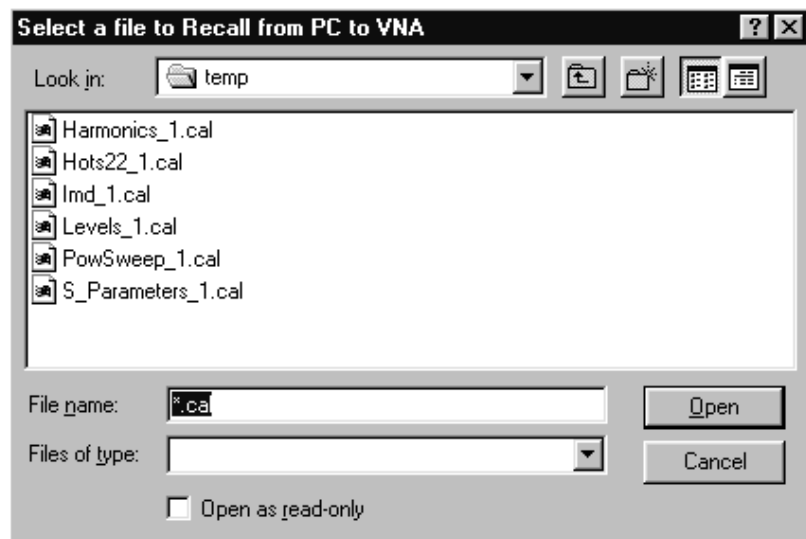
Select a file to Recall from PC to VNA

?

Look in: temp

Harmonics_1.cal
Hots22_1.cal
Imd_1.cal
Levels_1.cal
PowSweep_1.cal
S_Parameters_1.cal

File name: *.cal

Open

Files of type:

Cancel

Open as read-only